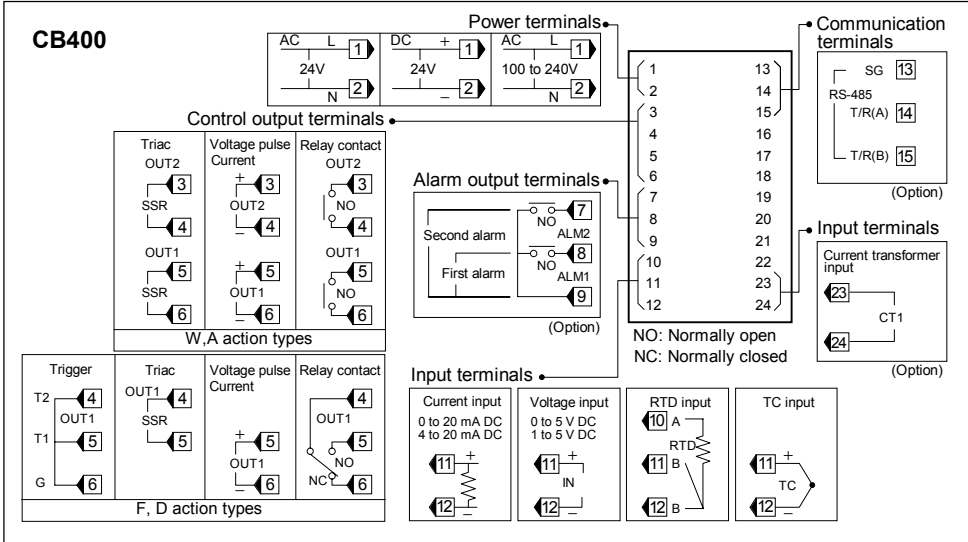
CB400

Power terminals

| AC L 1 24V N 2 | DC + 1 24V − 2 | AC L 1 100 to 240V N 2 |
|---|---|---|

Communication terminals

SG 13
RS-485
T/R(A) 14
T/R(B) 15
(Option)

Control output terminals

| Triac | Voltage pulse Current | Relay contact |
|---|---|---|
| OUT2 3 SSR 4 | + 3 OUT2 − 4 | OUT2 3 NO 4 |
| OUT1 5 SSR 6 | + 5 OUT1 − 6 | OUT1 5 NO 6 |

W,A action types

1 13
2 14
3 15
4 16
5 17
6 18
7 19
8 20
9 21
10 22
11 23
12 24

Alarm output terminals

Second alarm NO 7 ALM2 8
First alarm NO ALM1 9
(Option)

NO: Normally open
NC: Normally closed

Input terminals

Current transformer input
23
CT1
24
(Option)

| Trigger | Triac | Voltage pulse Current | Relay contact |
|---|---|---|---|
| T2 4 OUT1 T1 5 G 6 | OUT1 4 SSR 5 | + 5 OUT1 − 6 | 4 OUT1 5 NO NC 6 |

F, D action types

Input terminals

| Current input | Voltage input | RTD input | TC input |
|---|---|---|---|
| 0 to 20 mA DC 4 to 20 mA DC 11 + 12 − | 0 to 5 V DC 1 to 5 V DC 11 + IN 12 − | 10 A RTD 11 B 12 B | 11 + TC 12 − |